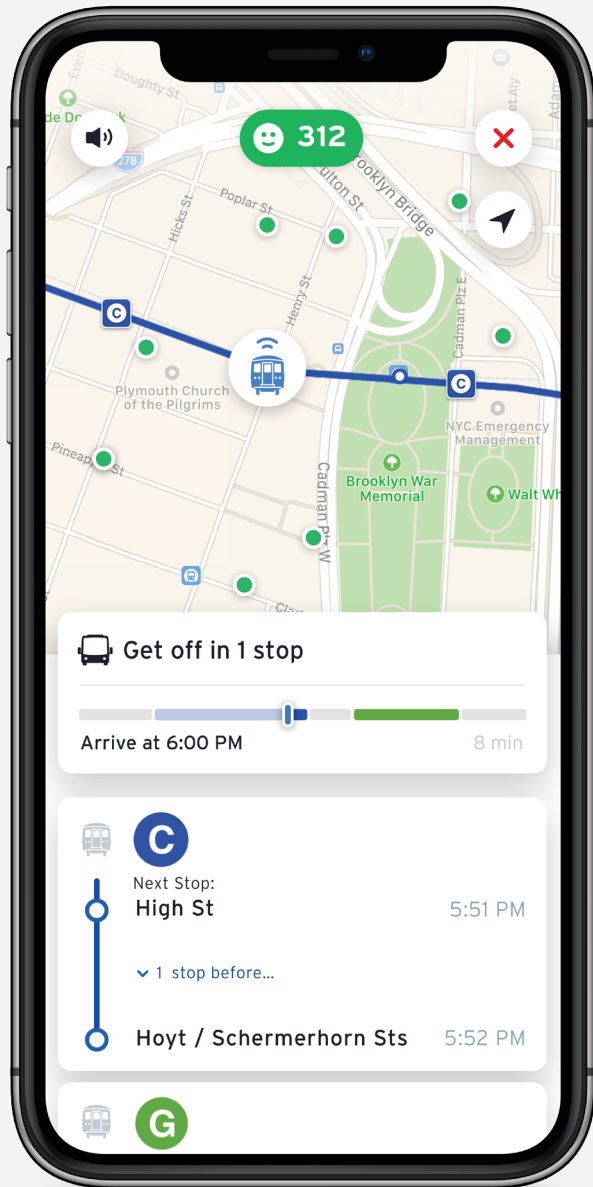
Doughty St
de Dock
278
312
Poplar St
Hicks St
Fulton St
Brooklyn Bridge
C
Henry St
Cadman Plz E
Plymouth Church of the Pilgrims
C
NYC Emergency Management
Pineapple St
Cadman Plz W
Brooklyn War Memorial
Walt Wh
Clark
Get off in 1 stop
Arrive at 6:00 PM
8 min
C
Next Stop:
High St
5:51 PM
1 stop before...
Hoyt / Schermerhorn Sts
5:52 PM
G